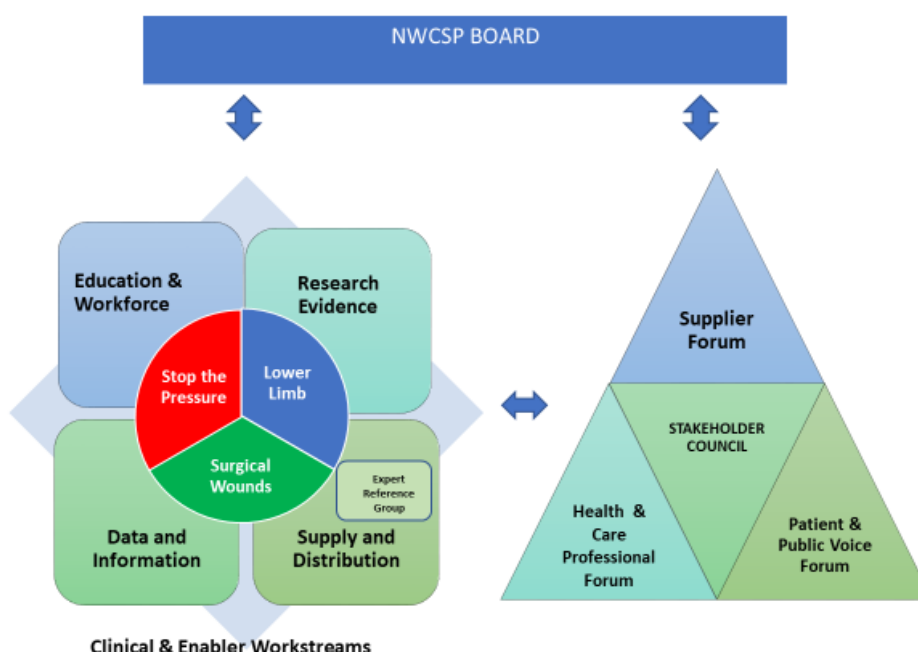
NWCSP BOARD

Education & Workforce

Research Evidence

Stop the Pressure

Lower Limb

Surgical Wounds

Expert Reference Group

Data and Information

Supply and Distribution

Clinical & Enabler Workstreams

Supplier Forum

STAKEHOLDER COUNCIL

Health & Care Professional Forum

Patient & Public Voice Forum